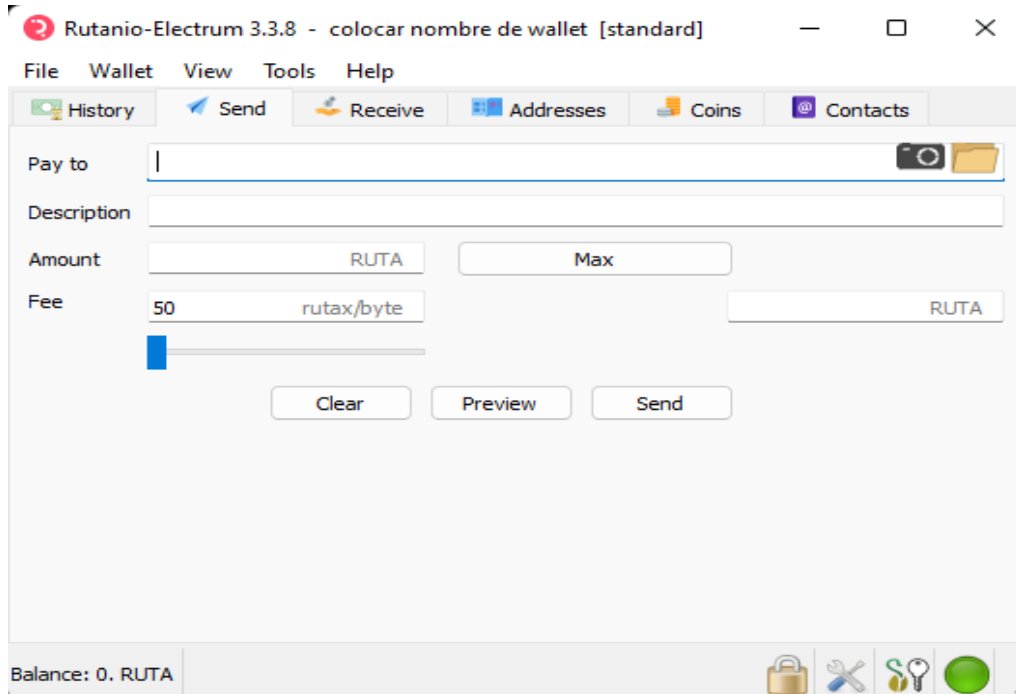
Rutanio-Electrum 3.3.8 - colocar nombre de wallet [standard]

File Wallet View Tools Help

History Send Receive Addresses Coins Contacts

Pay to

Description

Amount RUTA Max

Fee 50 rutax/byte RUTA

Clear Preview Send

Balance: 0. RUTA